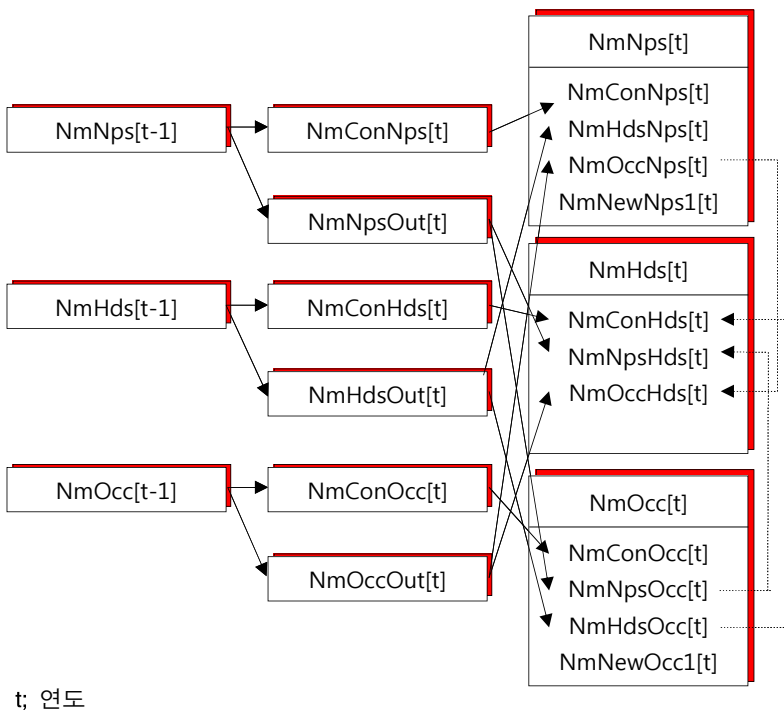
NmNps[t-1]

NmConNps[t]

NmNpsOut[t]

NmHds[t-1]

NmConHds[t]

NmHdsOut[t]

NmOcc[t-1]

NmConOcc[t]

NmOccOut[t]

NmNps[t]
NmConNps[t]
NmHdsNps[t]
NmOccNps[t]
NmNewNps1[t]

NmHds[t]
NmConHds[t]
NmNpsHds[t]
NmOccHds[t]

NmOcc[t]
NmConOcc[t]
NmNpsOcc[t]
NmHdsOcc[t]
NmNewOcc1[t]

t; 연도